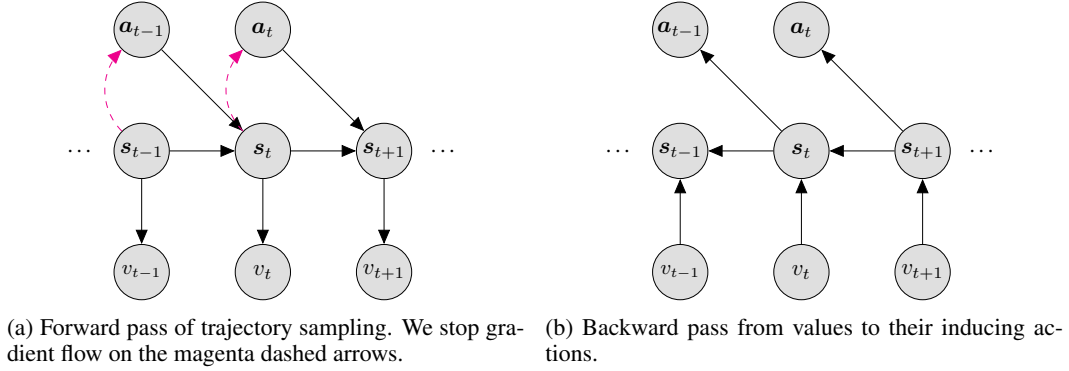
$\boldsymbol{a}_{t-1}$ $\boldsymbol{a}_t$

$\cdots$ $\boldsymbol{s}_{t-1}$ $\boldsymbol{s}_t$ $\boldsymbol{s}_{t+1}$ $\cdots$

$v_{t-1}$ $v_t$ $v_{t+1}$

(a) Forward pass of trajectory sampling. We stop gradient flow on the magenta dashed arrows.

$\boldsymbol{a}_{t-1}$ $\boldsymbol{a}_t$

$\cdots$ $\boldsymbol{s}_{t-1}$ $\boldsymbol{s}_t$ $\boldsymbol{s}_{t+1}$ $\cdots$

$v_{t-1}$ $v_t$ $v_{t+1}$

(b) Backward pass from values to their inducing actions.